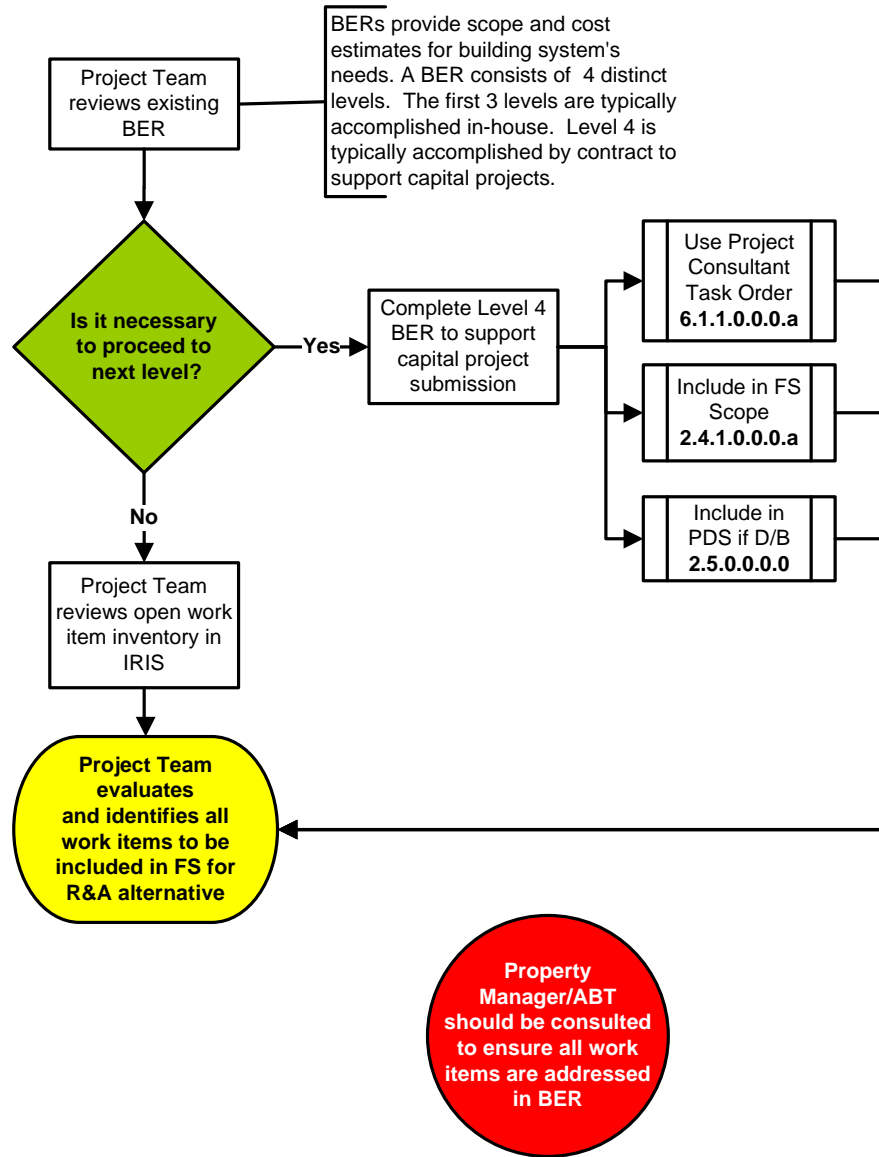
Project Team reviews existing BER

BERs provide scope and cost estimates for building system's needs. A BER consists of 4 distinct levels. The first 3 levels are typically accomplished in-house. Level 4 is typically accomplished by contract to support capital projects.

Is it necessary to proceed to next level?

Yes

Complete Level 4 BER to support capital project submission

Use Project Consultant Task Order **6.1.1.0.0.0.a**

Include in FS Scope **2.4.1.0.0.0.a**

Include in PDS if D/B **2.5.0.0.0.0**

No

Project Team reviews open work item inventory in IRIS

Project Team evaluates and identifies all work items to be included in FS for R&A alternative

Property Manager/ABT should be consulted to ensure all work items are addressed in BER